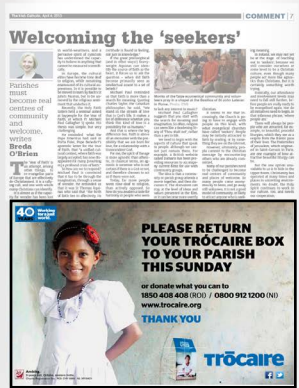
Thursday, April 4, 2013

COMMENT 7

Welcoming the 'seekers'

Parishes must become real centres of community and welcome, writes Breda O'Brien

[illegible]

PLEASE RETURN YOUR TRÓCAIRE BOX TO YOUR PARISH THIS SUNDAY

or donate what you can to
1850 408 408 (ROI) / 0800 912 1200 (NI)
www.trocaire.org

THANK YOU

Trócaire